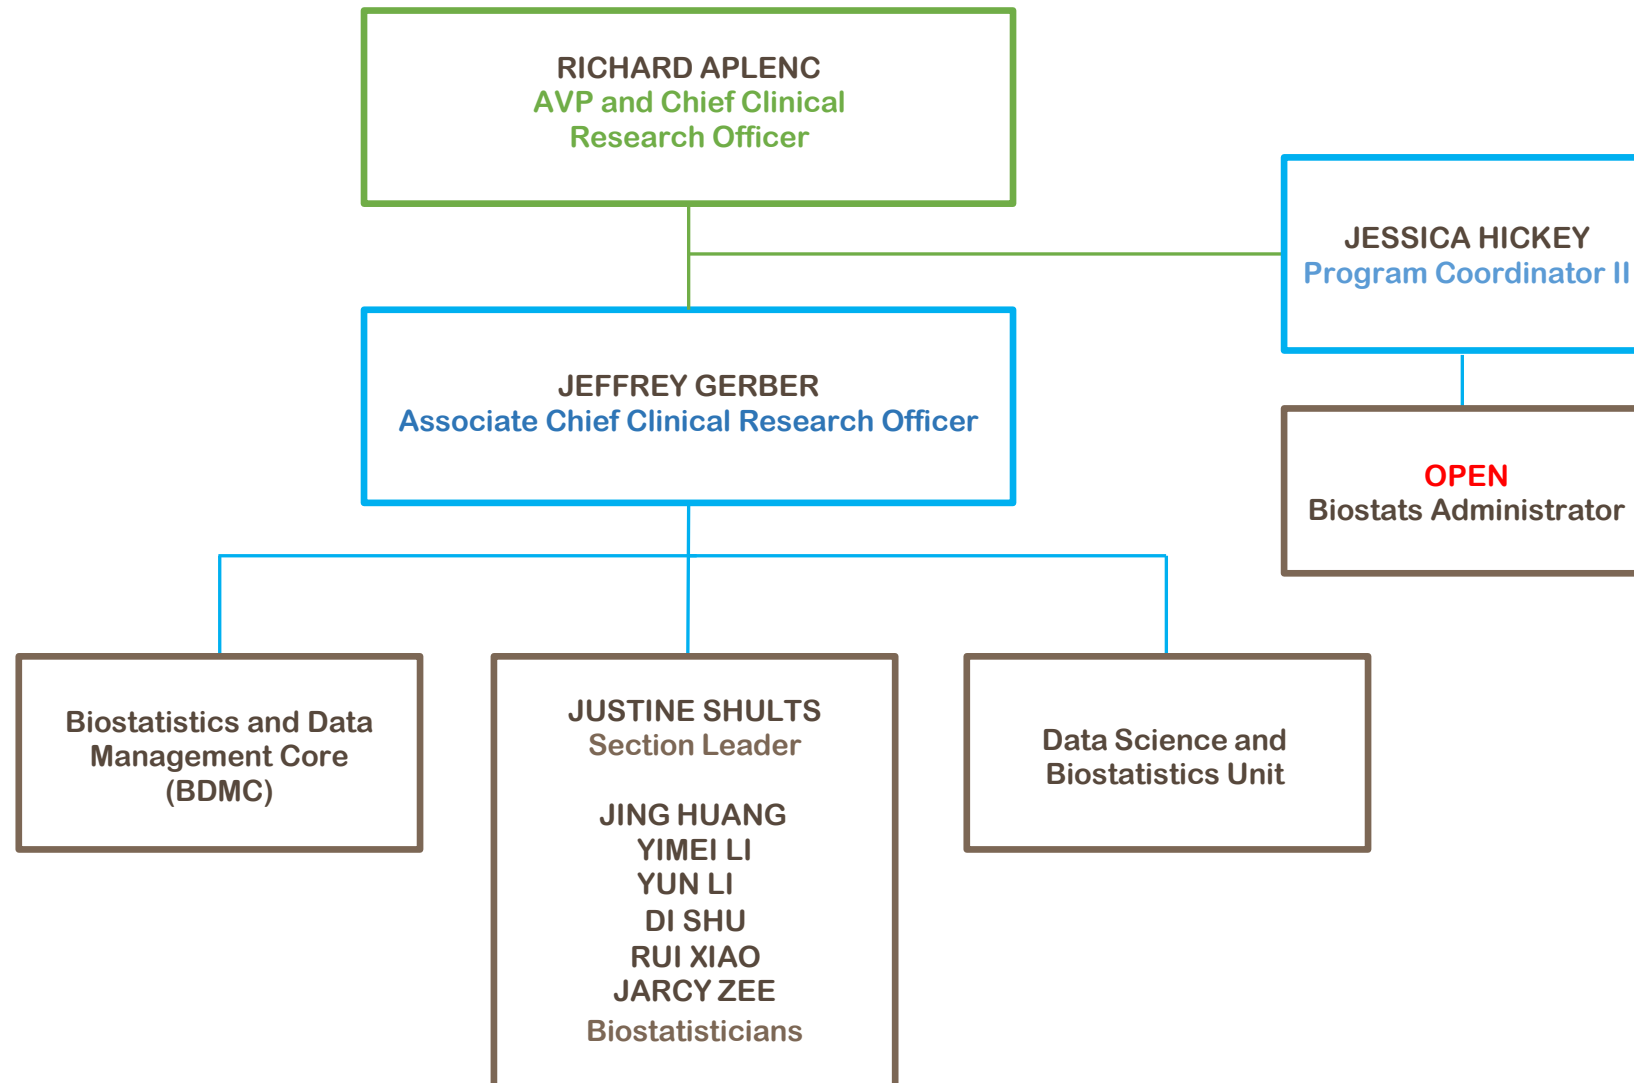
RICHARD APLENC
AVP and Chief Clinical Research Officer

JESSICA HICKEY
Program Coordinator II

JEFFREY GERBER
Associate Chief Clinical Research Officer

OPEN
Biostats Administrator

Biostatistics and Data Management Core (BDMC)

JUSTINE SHULTS
Section Leader

JING HUANG
YIMEI LI
YUN LI
DI SHU
RUI XIAO
JARCY ZEE
Biostatisticians

Data Science and Biostatistics Unit